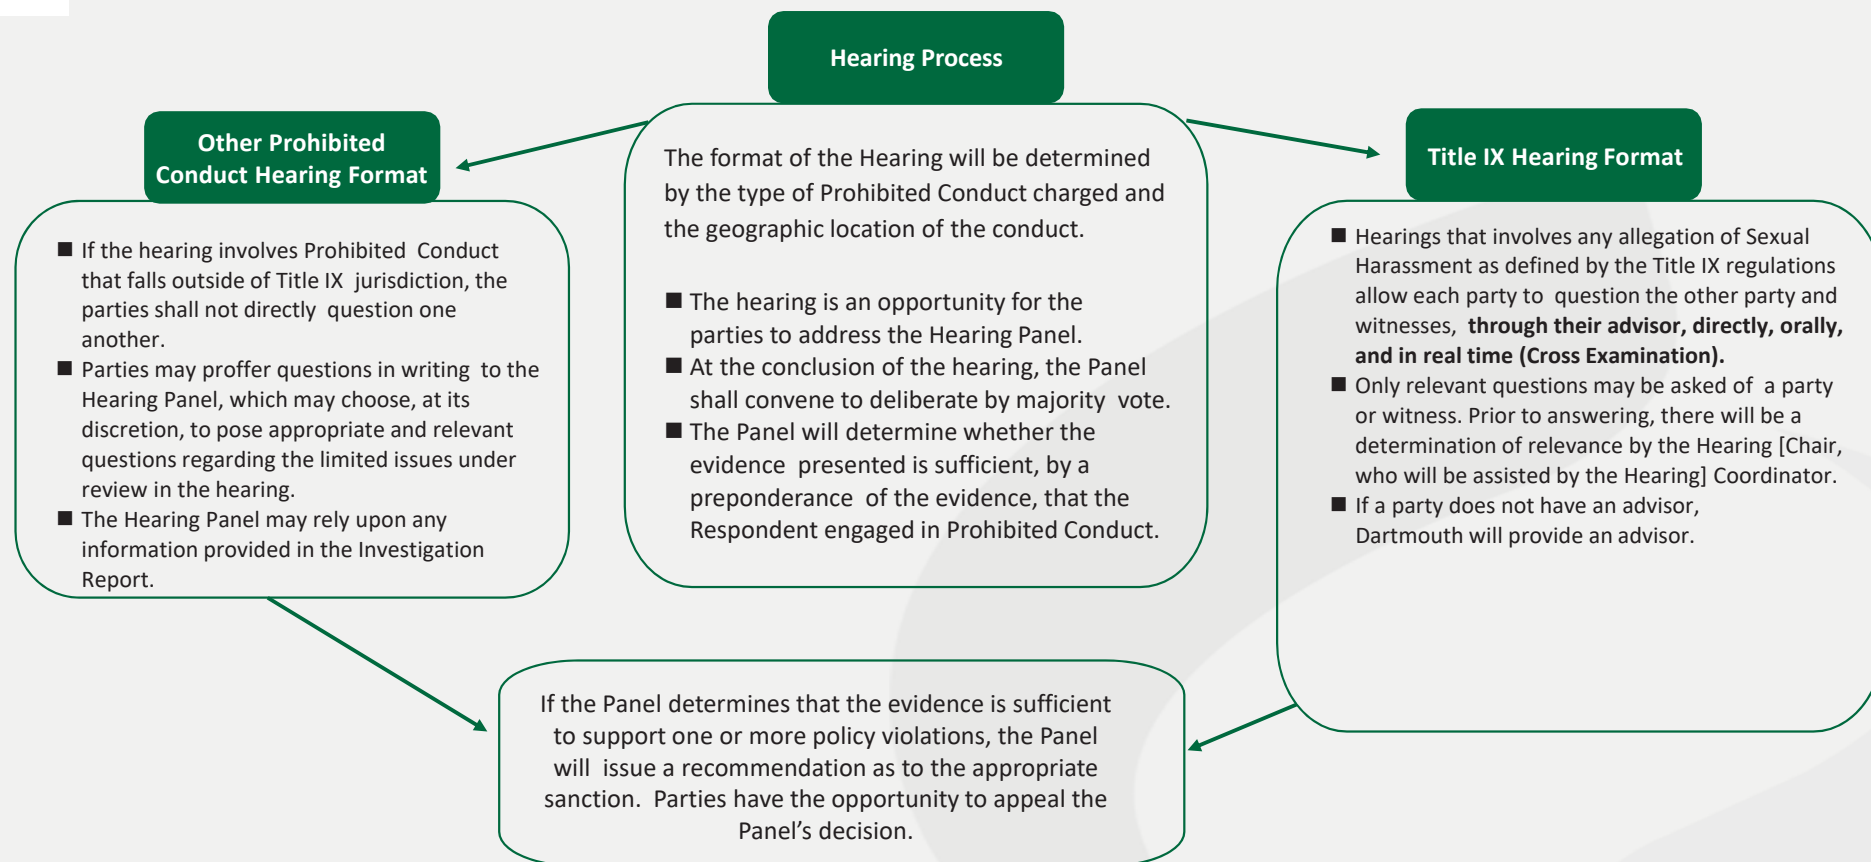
Hearing Process

The format of the Hearing will be determined by the type of Prohibited Conduct charged and the geographic location of the conduct.

■ The hearing is an opportunity for the parties to address the Hearing Panel.
■ At the conclusion of the hearing, the Panel shall convene to deliberate by majority vote.
■ The Panel will determine whether the evidence presented is sufficient, by a preponderance of the evidence, that the Respondent engaged in Prohibited Conduct.

Other Prohibited Conduct Hearing Format

■ If the hearing involves Prohibited Conduct that falls outside of Title IX jurisdiction, the parties shall not directly question one another.
■ Parties may proffer questions in writing to the Hearing Panel, which may choose, at its discretion, to pose appropriate and relevant questions regarding the limited issues under review in the hearing.
■ The Hearing Panel may rely upon any information provided in the Investigation Report.

Title IX Hearing Format

■ Hearings that involves any allegation of Sexual Harassment as defined by the Title IX regulations allow each party to question the other party and witnesses, **through their advisor, directly, orally, and in real time (Cross Examination).**
■ Only relevant questions may be asked of a party or witness. Prior to answering, there will be a determination of relevance by the Hearing [Chair, who will be assisted by the Hearing] Coordinator.
■ If a party does not have an advisor, Dartmouth will provide an advisor.

If the Panel determines that the evidence is sufficient to support one or more policy violations, the Panel will issue a recommendation as to the appropriate sanction. Parties have the opportunity to appeal the Panel's decision.